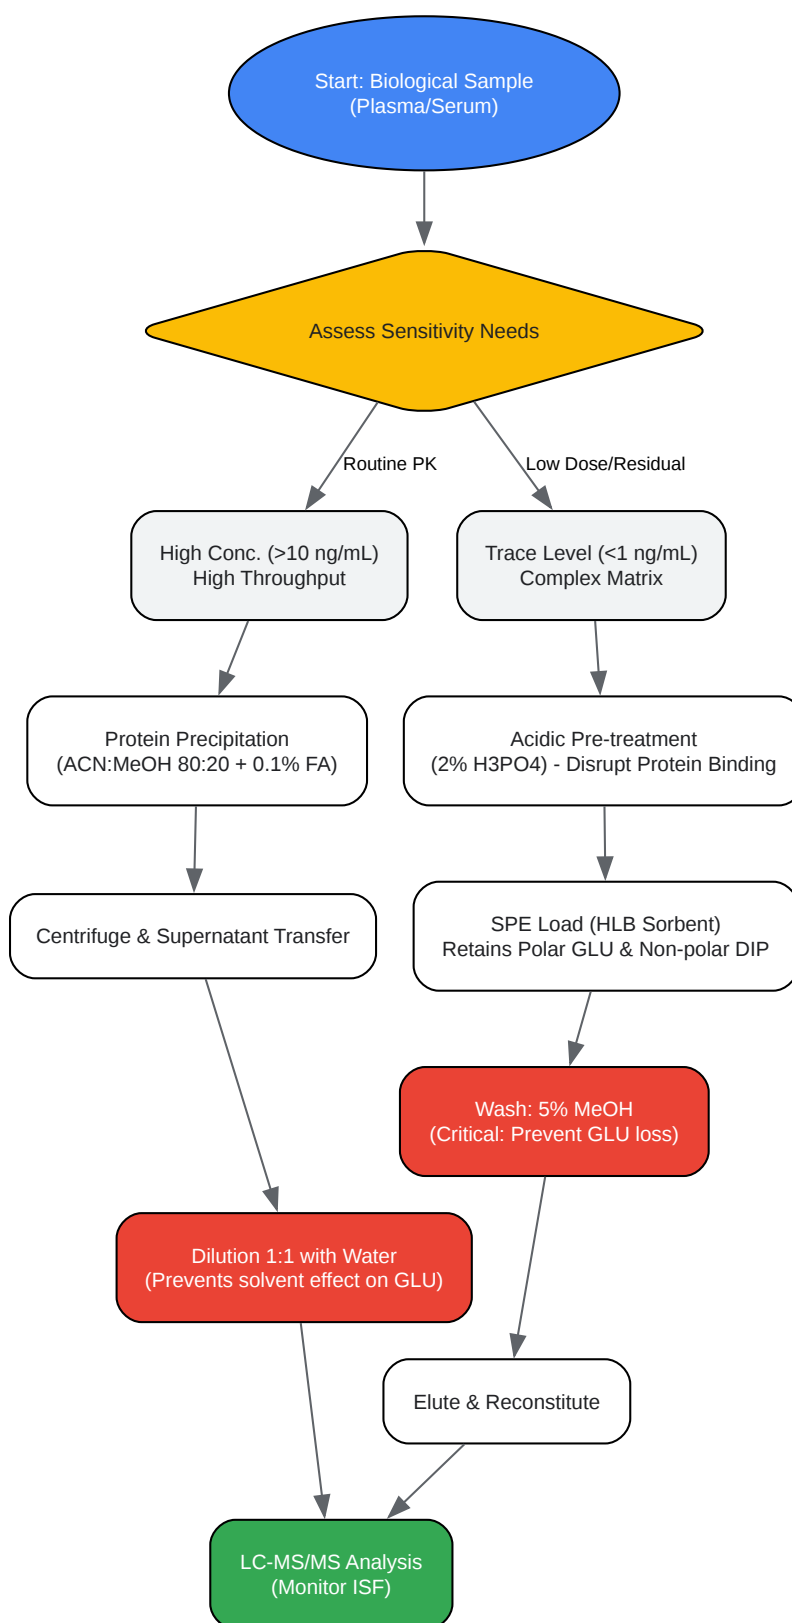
Start: Biological Sample
(Plasma/Serum)

Assess Sensitivity Needs

Routine PK

Low Dose/Residual

High Conc. (>10 ng/mL)
High Throughput

Trace Level (<1 ng/mL)
Complex Matrix

Protein Precipitation
(ACN:MeOH 80:20 + 0.1% FA)

Acidic Pre-treatment
(2% H3PO4) - Disrupt Protein Binding

Centrifuge & Supernatant Transfer

SPE Load (HLB Sorbent)
Retains Polar GLU & Non-polar DIP

Wash: 5% MeOH
(Critical: Prevent GLU loss)

Dilution 1:1 with Water
(Prevents solvent effect on GLU)

Elute & Reconstitute

LC-MS/MS Analysis
(Monitor ISF)